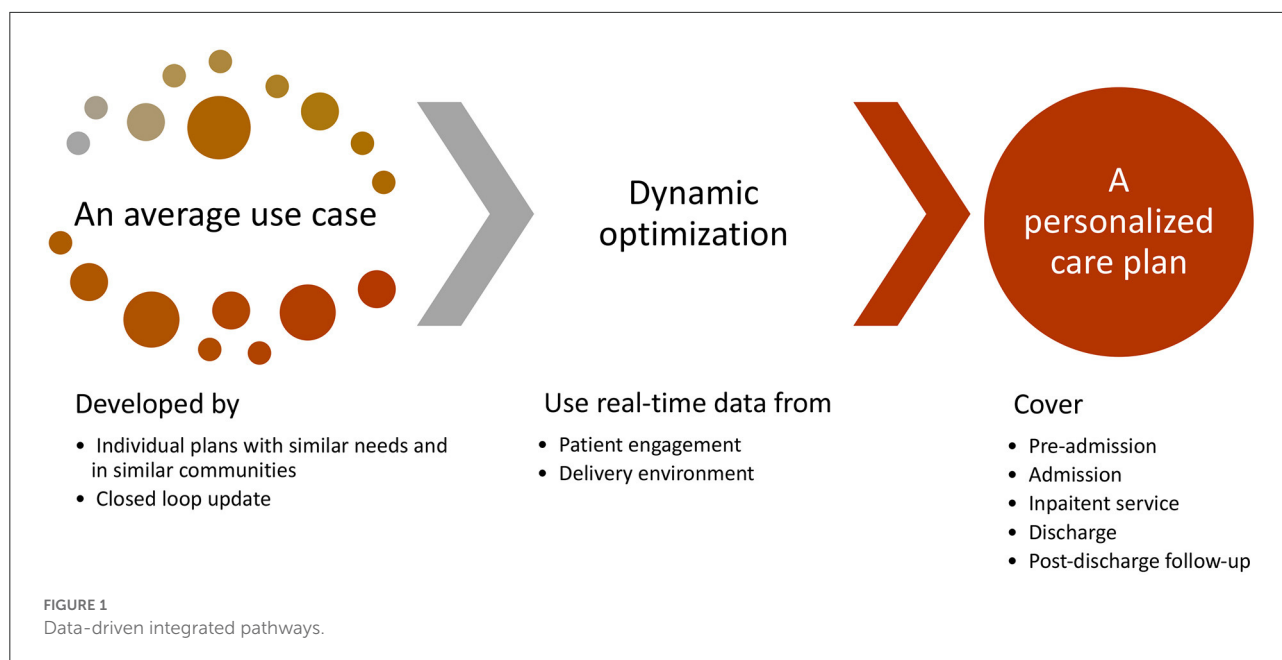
An average use case

Dynamic optimization

A personalized care plan

Developed by

- Individual plans with similar needs and in similar communities
- Closed loop update

Use real-time data from

- Patient engagement
- Delivery environment

Cover

- Pre-admission
- Admission
- Inpaitent service
- Discharge
- Post-discharge follow-up

FIGURE 1
Data-driven integrated pathways.